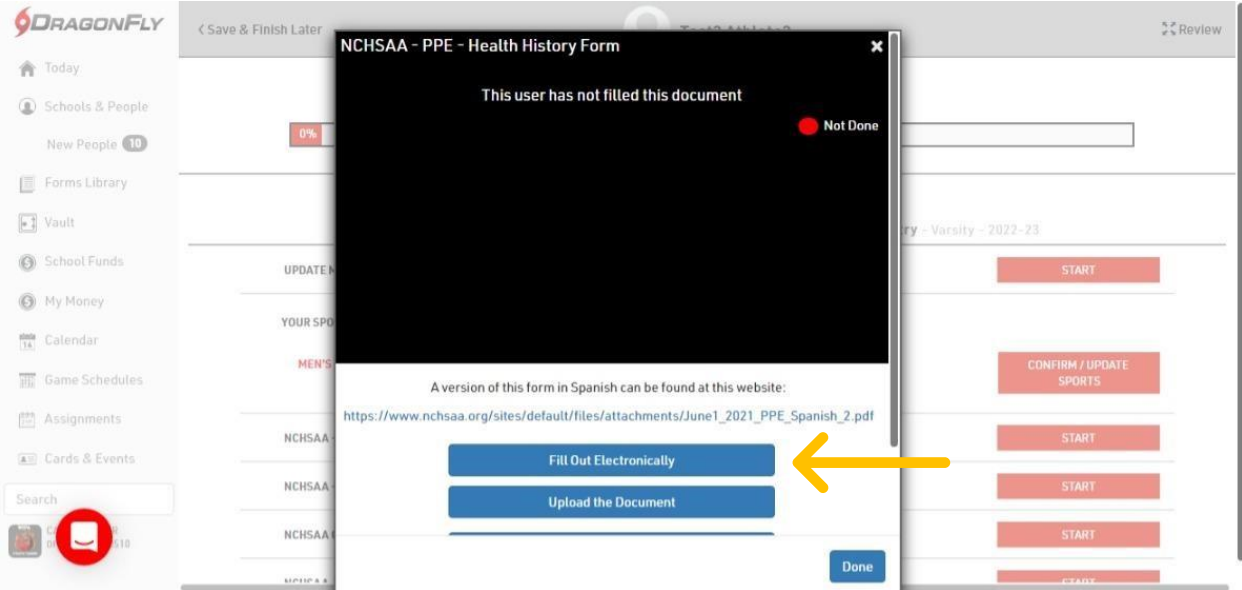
DRAGONFLY

Today
Schools & People
New People 10
Forms Library
Vault
School Funds
My Money
Calendar
Game Schedules
Assignments
Cards & Events
Search

< Save & Finish Later
Review

0%

ry - Varsity - 2022-23

UPDATE M
YOUR SPO
MEN'S
NCHSAA
NCHSAA
NCHSAA

START
CONFIRM / UPDATE SPORTS
START
START
START

NCHSAA - PPE - Health History Form

This user has not filled this document

Not Done

A version of this form in Spanish can be found at this website:

https://www.nchsaa.org/sites/default/files/attachments/June1_2021_PPE_Spanish_2.pdf

Fill Out Electronically

Upload the Document

Done